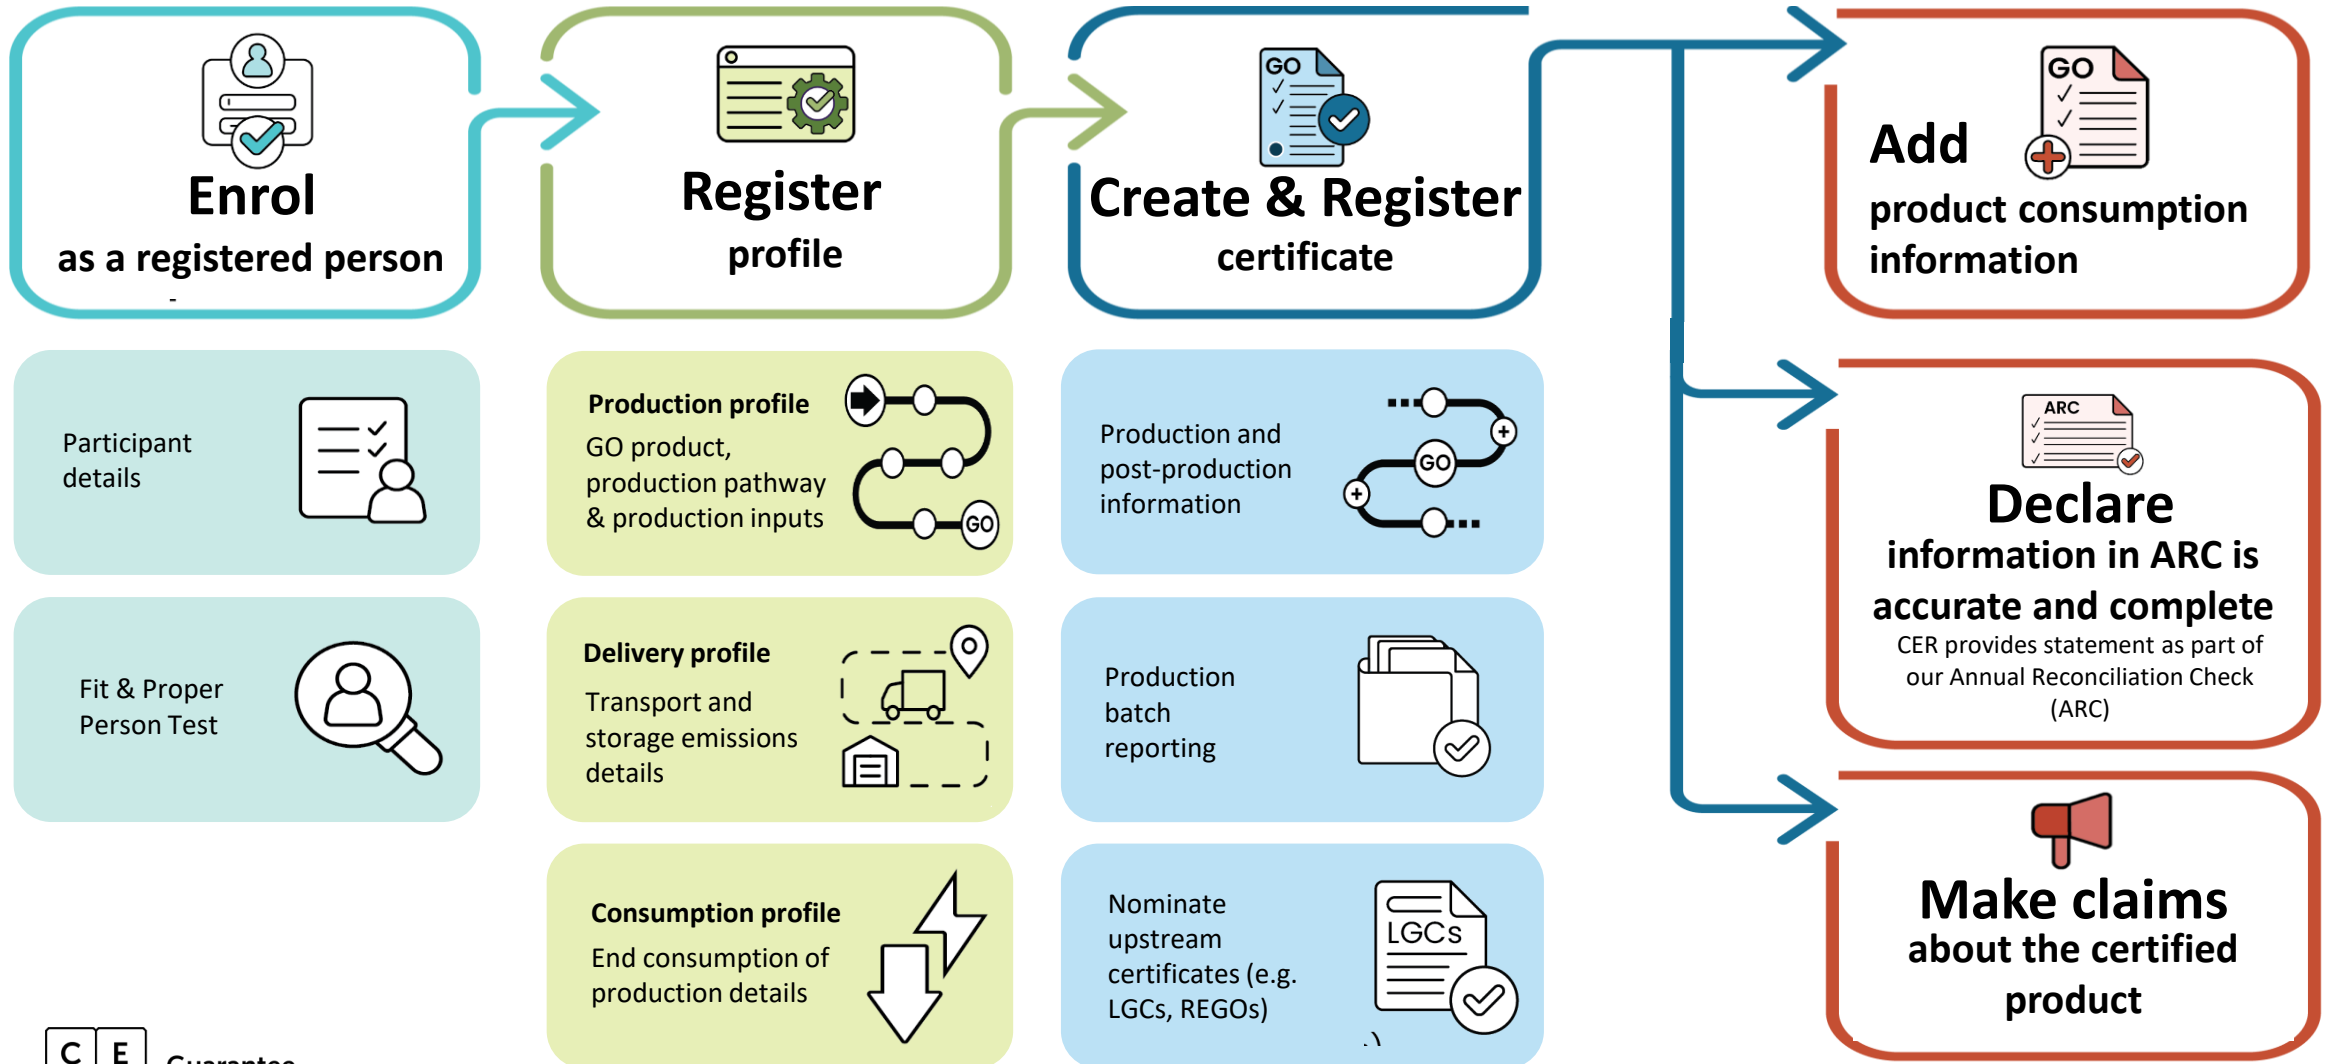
Enrol
as a registered person

Register
profile

GO
Create & Register
certificate

GO
Add
product consumption information

Participant details

Production profile
GO product, production pathway & production inputs

GO

Production and post-production information

GO

ARC
Declare
information in ARC is accurate and complete
CER provides statement as part of our Annual Reconciliation Check (ARC)

Fit & Proper Person Test

Delivery profile
Transport and storage emissions details

Production batch reporting

Consumption profile
End consumption of production details

Nominate upstream certificates (e.g. LGCs, REGOs)

LGCs

Make claims
about the certified product

C E Guarantee